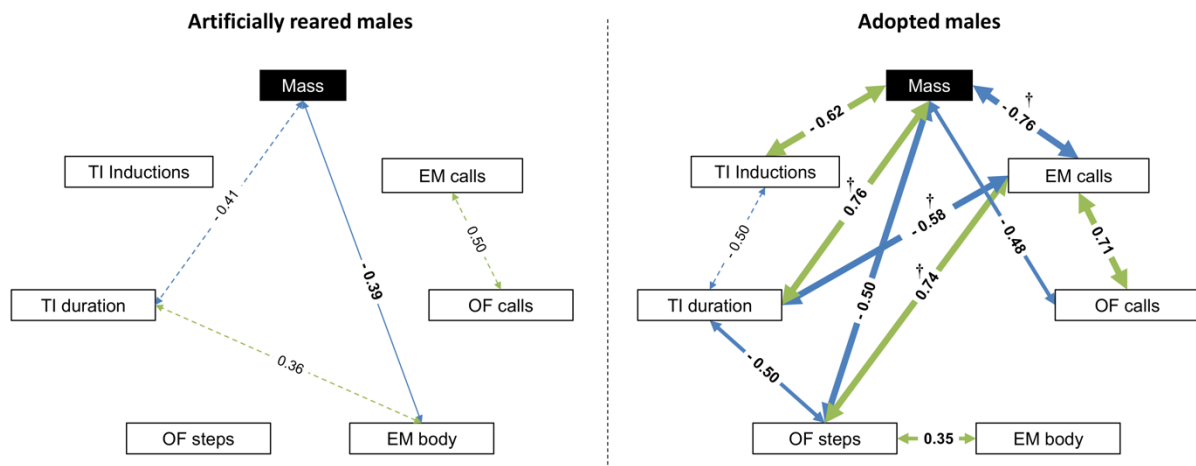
Artificially reared males

Mass

TI Inductions

EM calls

-0.41

0.50

-0.39

TI duration

OF calls

0.36

OF steps

EM body

Adopted males

Mass

-0.62

†

-0.76

TI Inductions

EM calls

†

0.76

†

-0.58

-0.50

-0.48

0.71

†

TI duration

-0.50

0.74

OF calls

-0.50

OF steps

0.35

EM body